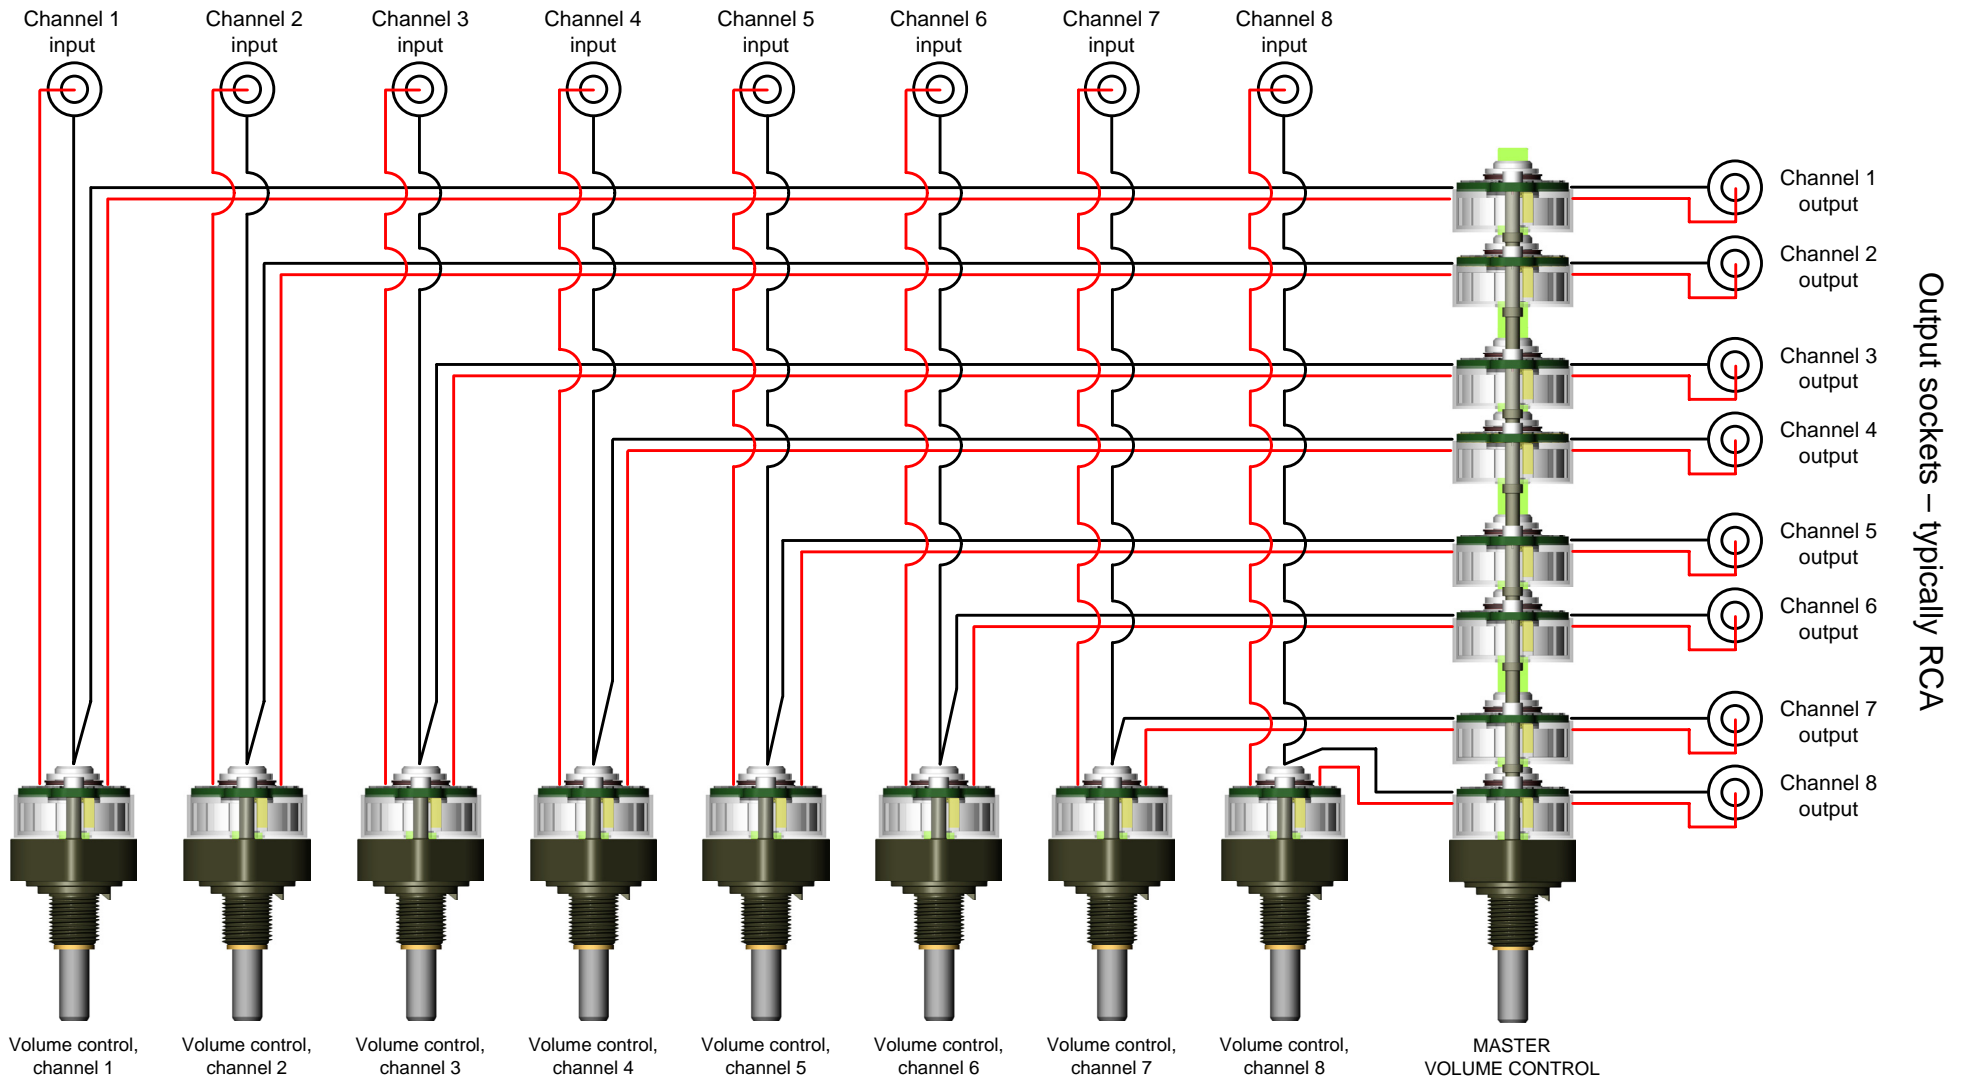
Channel 1 input

Channel 2 input

Channel 3 input

Channel 4 input

Channel 5 input

Channel 6 input

Channel 7 input

Channel 8 input

Channel 1 output

Channel 2 output

Channel 3 output

Channel 4 output

Channel 5 output

Channel 6 output

Channel 7 output

Channel 8 output

Output sockets – typically RCA

Volume control, channel 1

Volume control, channel 2

Volume control, channel 3

Volume control, channel 4

Volume control, channel 5

Volume control, channel 6

Volume control, channel 7

Volume control, channel 8

MASTER VOLUME CONTROL